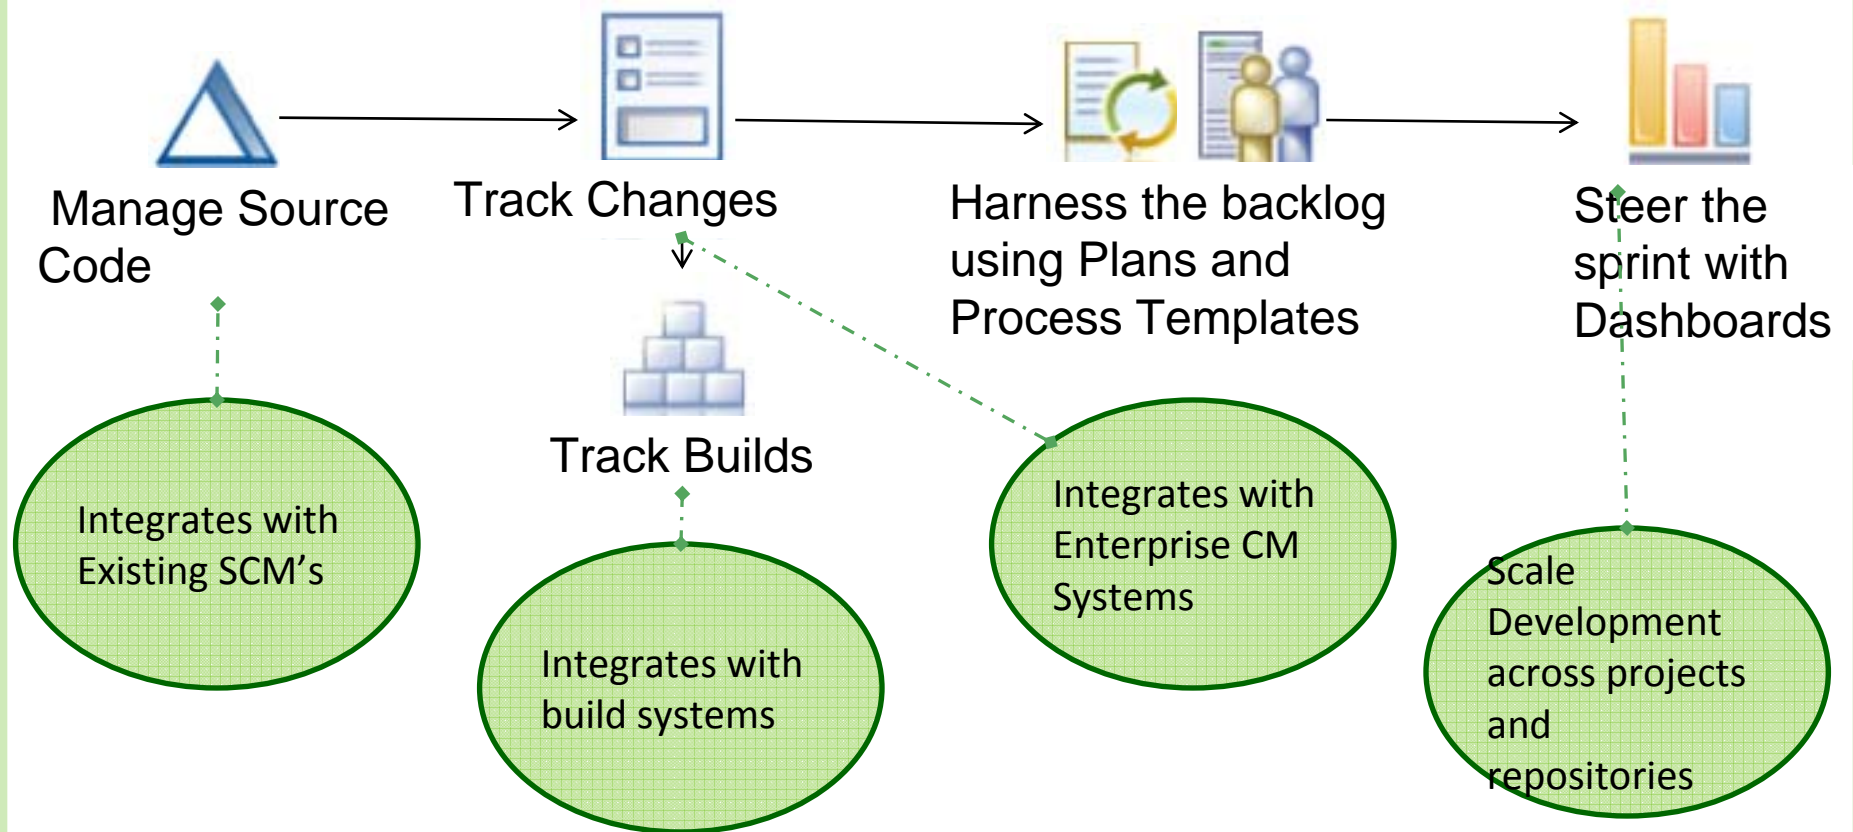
Manage Source Code

Track Changes

Harness the backlog using Plans and Process Templates

Steer the sprint with Dashboards

Track Builds

Integrates with Existing SCM's

Integrates with build systems

Integrates with Enterprise CM Systems

Scale Development across projects and repositories